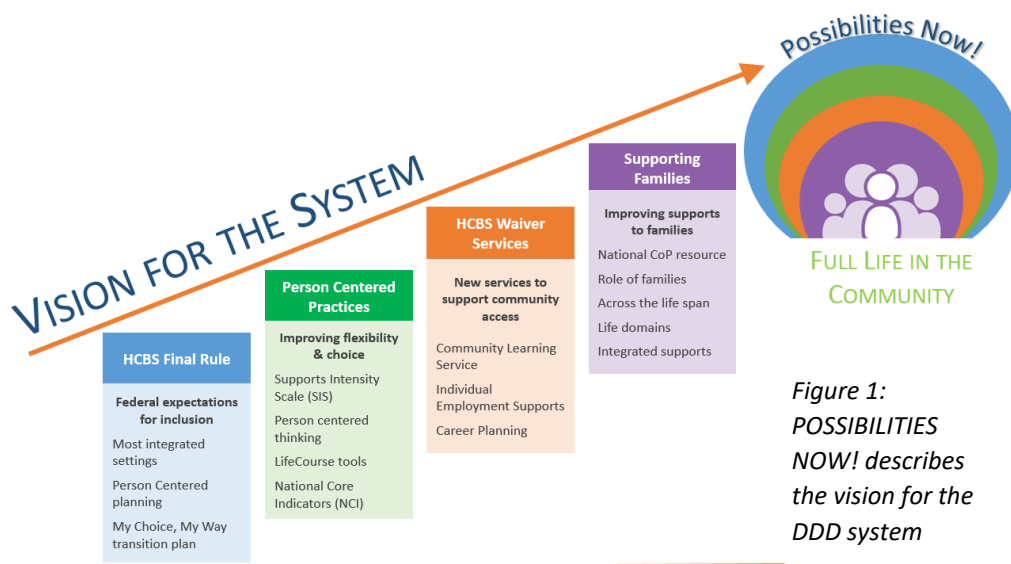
VISION FOR THE SYSTEM

Possibilities Now!

FULL LIFE IN THE COMMUNITY

HCBS Final Rule

Federal expectations for inclusion

Most integrated settings

Person Centered planning

My Choice, My Way transition plan

Person Centered Practices

Improving flexibility & choice

Supports Intensity Scale (SIS)

Person centered thinking

LifeCourse tools

National Core Indicators (NCI)

HCBS Waiver Services

New services to support community access

Community Learning Service

Individual Employment Supports

Career Planning

Supporting Families

Improving supports to families

National CoP resource

Role of families

Across the life span

Life domains

Integrated supports

Figure 1: POSSIBILITIES NOW! describes the vision for the DDD system